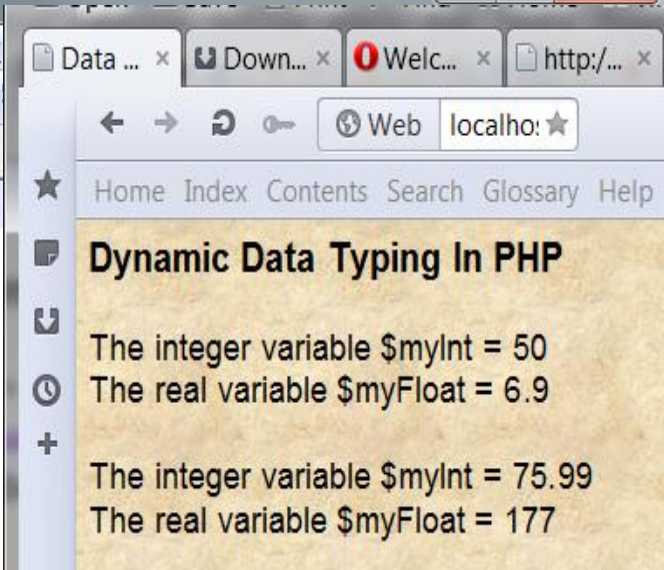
Data ... ×
Down... ×
Welc... ×
http:/... ×

Web
localho:

Home Index Contents Search Glossary Help

Dynamic Data Typing In PHP

The integer variable \$myInt = 50
The real variable \$myFloat = 6.9

The integer variable \$myInt = 75.99
The real variable \$myFloat = 177